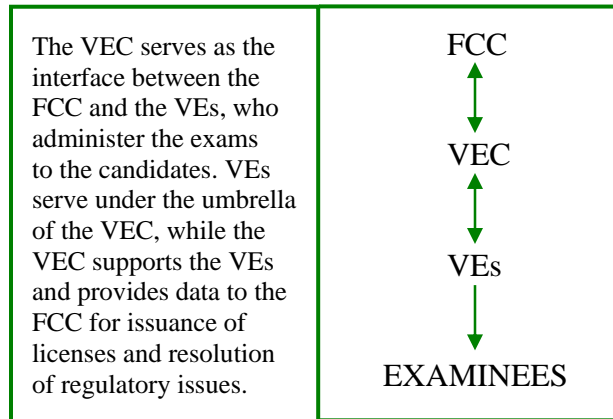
The VEC serves as the interface between the FCC and the VEs, who administer the exams to the candidates. VEs serve under the umbrella of the VEC, while the VEC supports the VEs and provides data to the FCC for issuance of licenses and resolution of regulatory issues.

FCC

VEC

VEs

EXAMINEES